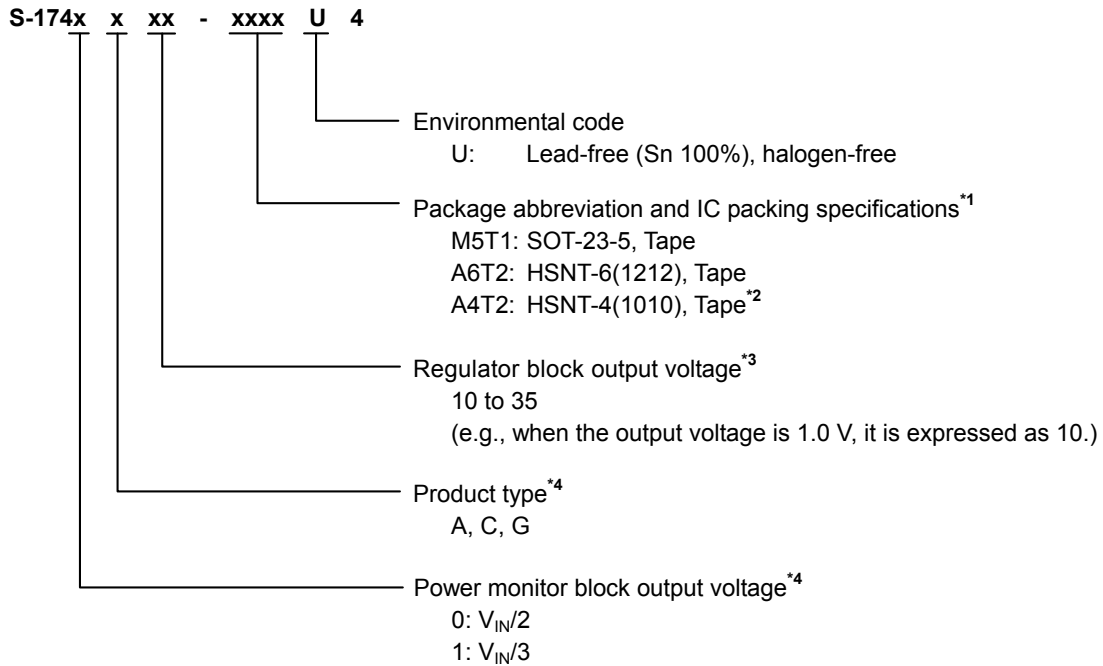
S-174x x xx - xxxx U 4

Environmental code
U: Lead-free (Sn 100%), halogen-free

Package abbreviation and IC packing specifications$^{*1}$
M5T1: SOT-23-5, Tape
A6T2: HSNT-6(1212), Tape
A4T2: HSNT-4(1010), Tape$^{*2}$

Regulator block output voltage$^{*3}$
10 to 35
(e.g., when the output voltage is 1.0 V, it is expressed as 10.)

Product type$^{*4}$
A, C, G

Power monitor block output voltage$^{*4}$
0: $V_{IN}/2$
1: $V_{IN}/3$